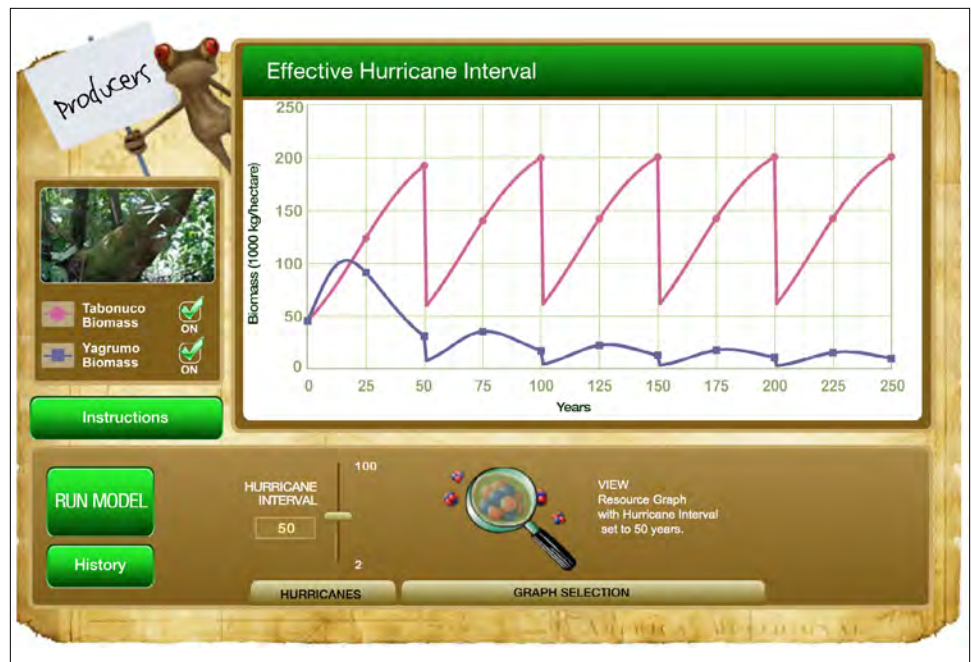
Producers

Effective Hurricane Interval

250
200
150
100
50
0

Biomass (1000 kg/hectare)

0 25 50 75 100 125 150 175 200 225 250

Years

Tabonuco Biomass
ON

Yagrumo Biomass
ON

Instructions

RUN MODEL

History

HURRICANE INTERVAL

50

100

2

VIEW
Resource Graph
with Hurricane Interval
set to 50 years.

HURRICANES

GRAPH SELECTION